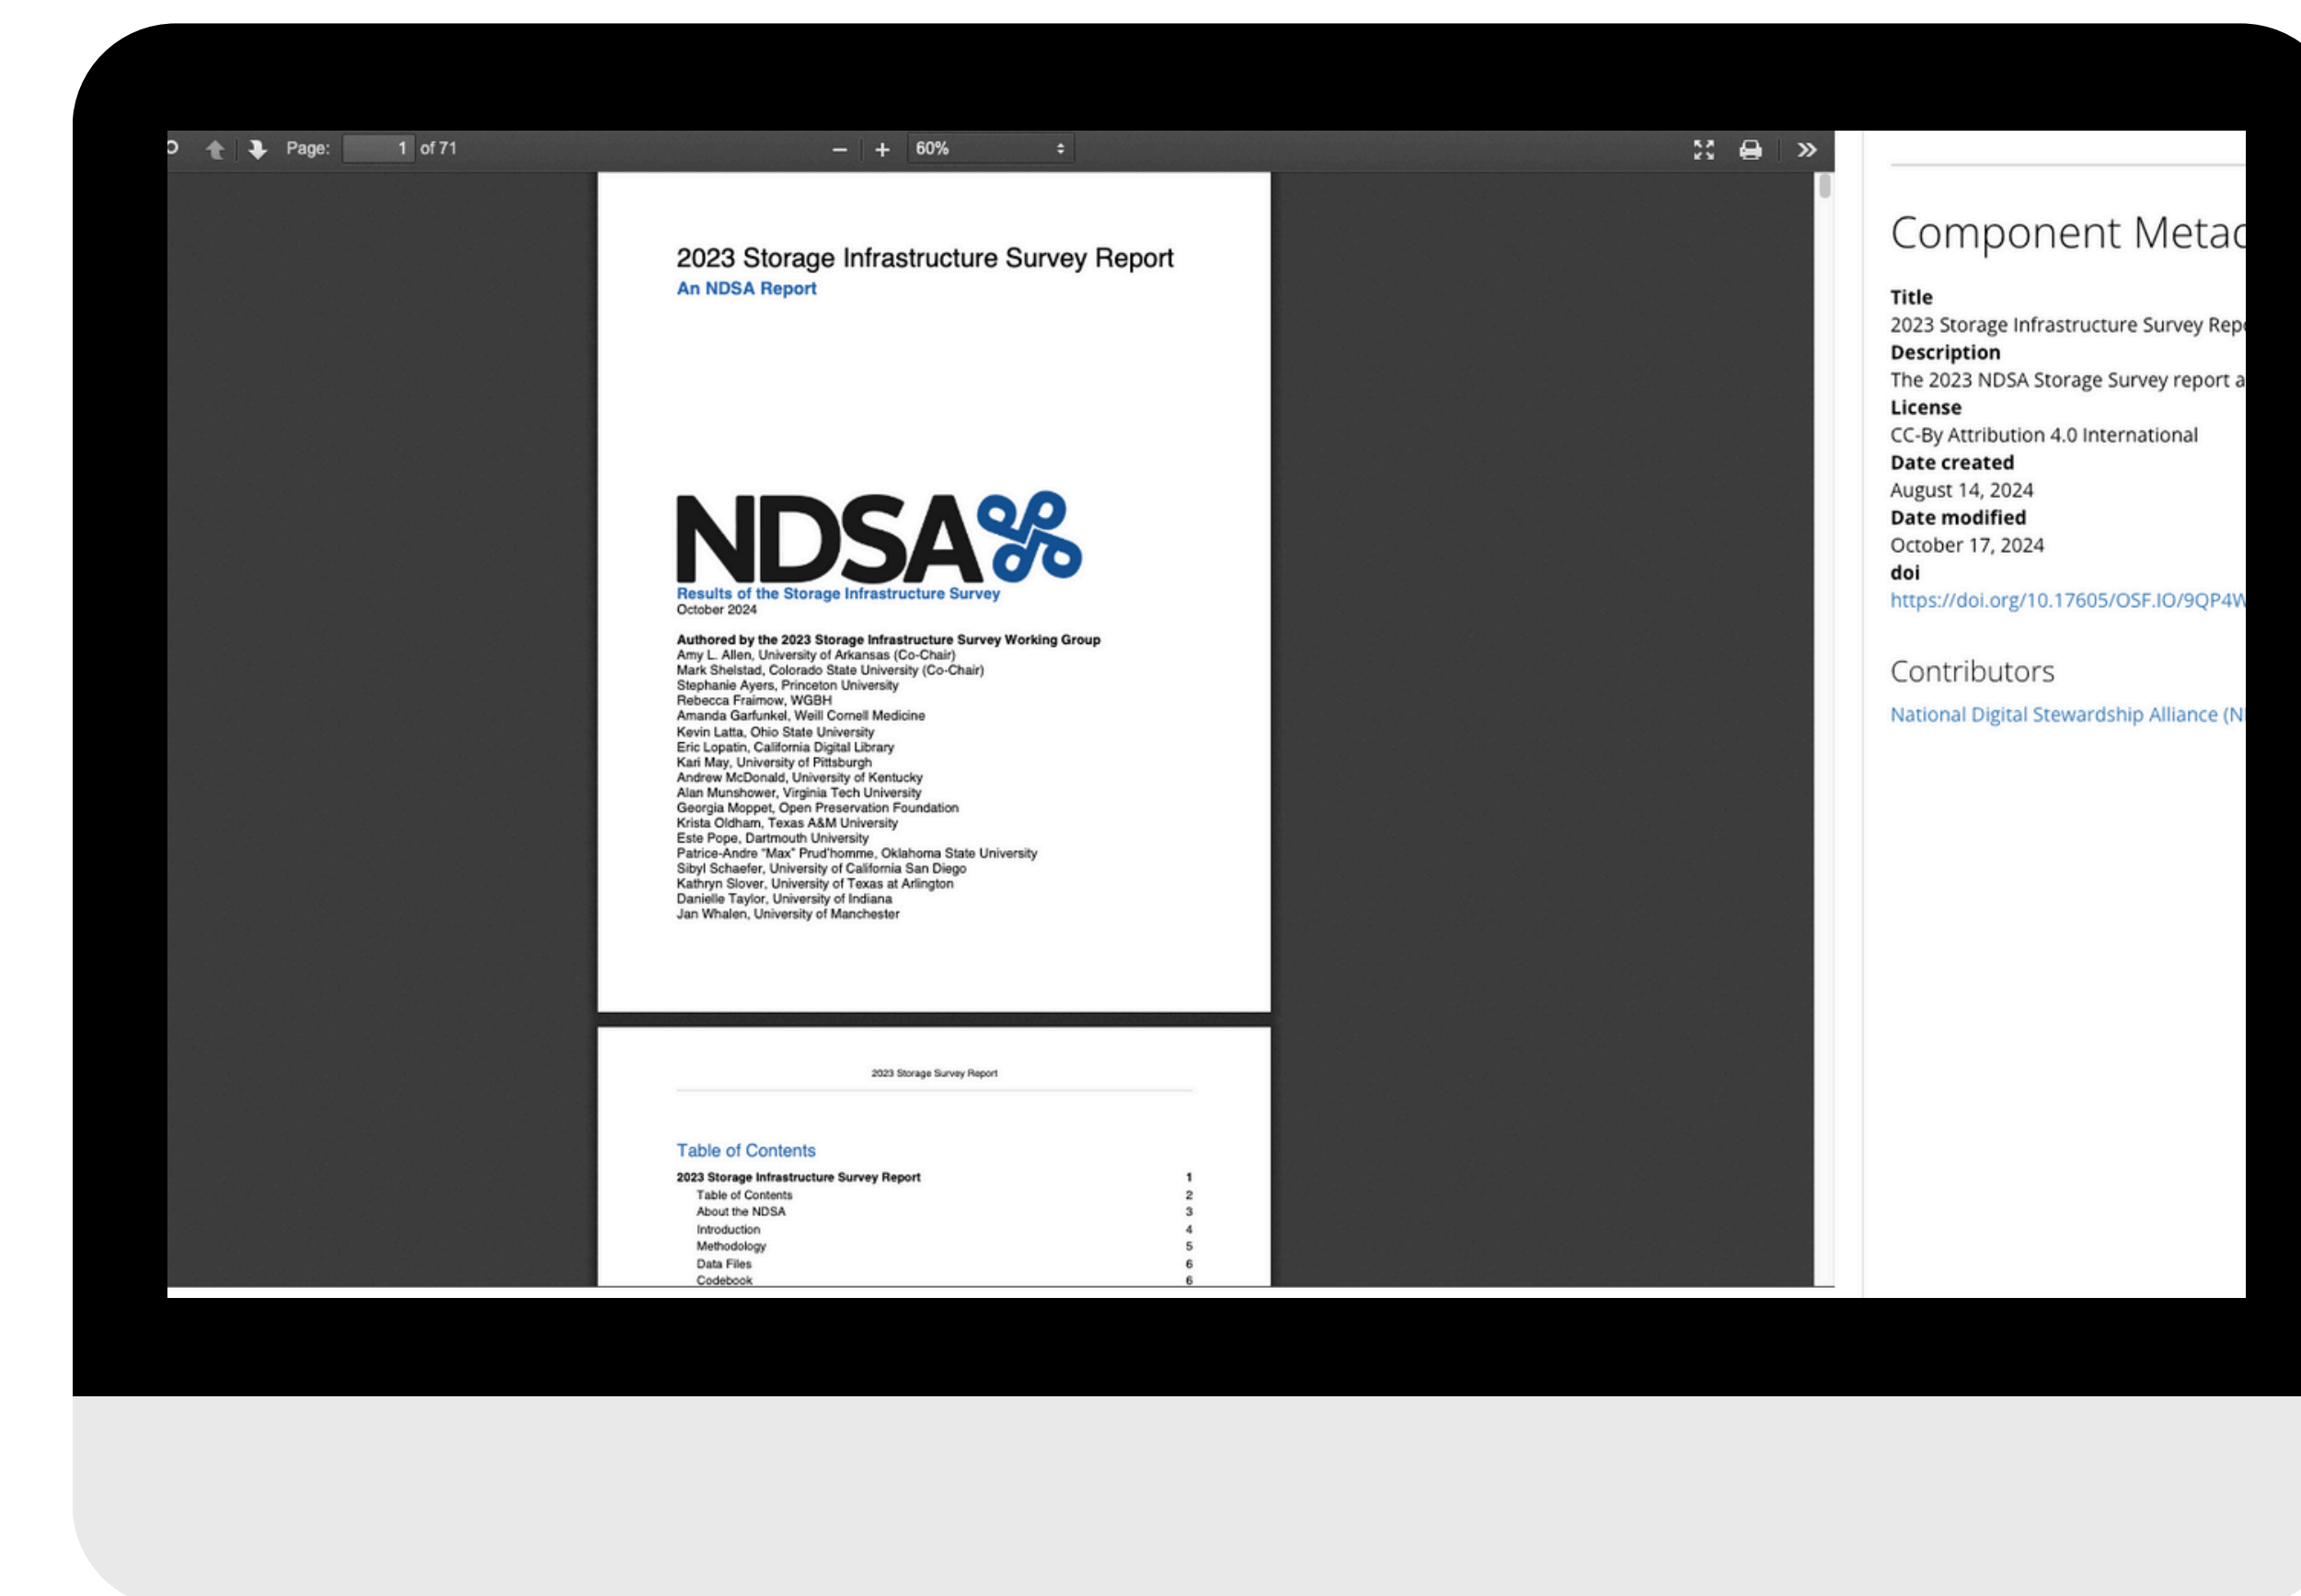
Page: 1 of 71

60%

2023 Storage Infrastructure Survey Report
An NDSA Report

NDSA

Results of the Storage Infrastructure Survey
October 2024

Authored by the 2023 Storage Infrastructure Survey Working Group
Amy L. Allen, University of Arkansas (Co-Chair)
Mark Shelstad, Colorado State University (Co-Chair)
Stephanie Ayers, Princeton University
Rebecca Fraimow, WGBH
Amanda Garfunkel, Weill Cornell Medicine
Kevin Latta, Ohio State University
Eric Lopatin, California Digital Library
Kari May, University of Pittsburgh
Andrew McDonald, University of Kentucky
Alan Munshower, Virginia Tech University
Georgia Moppet, Open Preservation Foundation
Krista Oldham, Texas A&M University
Este Pope, Dartmouth University
Patrice-Andre "Max" Prud'homme, Oklahoma State University
Sibyl Schaefer, University of California San Diego
Kathryn Slover, University of Texas at Arlington
Danielle Taylor, University of Indiana
Jan Whalen, University of Manchester

2023 Storage Survey Report

Table of Contents

| 2023 Storage Infrastructure Survey Report | 1 |
|---|---|
| Table of Contents | 2 |
| About the NDSA | 3 |
| Introduction | 4 |
| Methodology | 5 |
| Data Files | 6 |
| Codebook | 6 |

Component Metad

Title
2023 Storage Infrastructure Survey Rep
Description
The 2023 NDSA Storage Survey report a
License
CC-By Attribution 4.0 International
Date created
August 14, 2024
Date modified
October 17, 2024
doi
https://doi.org/10.17605/OSF.IO/9QP4W

Contributors
National Digital Stewardship Alliance (N